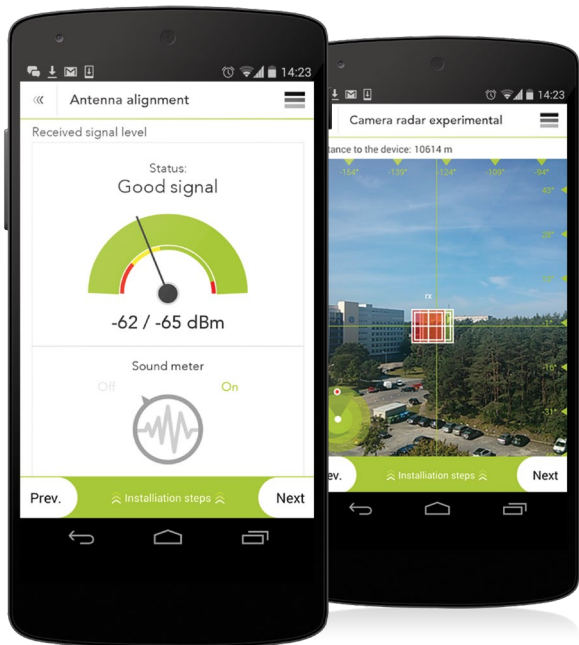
14:23

Antenna alignment

Received signal level

Status:
Good signal

-62 / -65 dBm

Sound meter

Off On

Prev.

Installation steps

Next

14:23

Camera radar experimental

tance to the device: 10614 m

-154° -139° -124° -109° -94°

43°

28°

13°

rx

-2°

-16°

-31°

ev.

Installation steps

Next